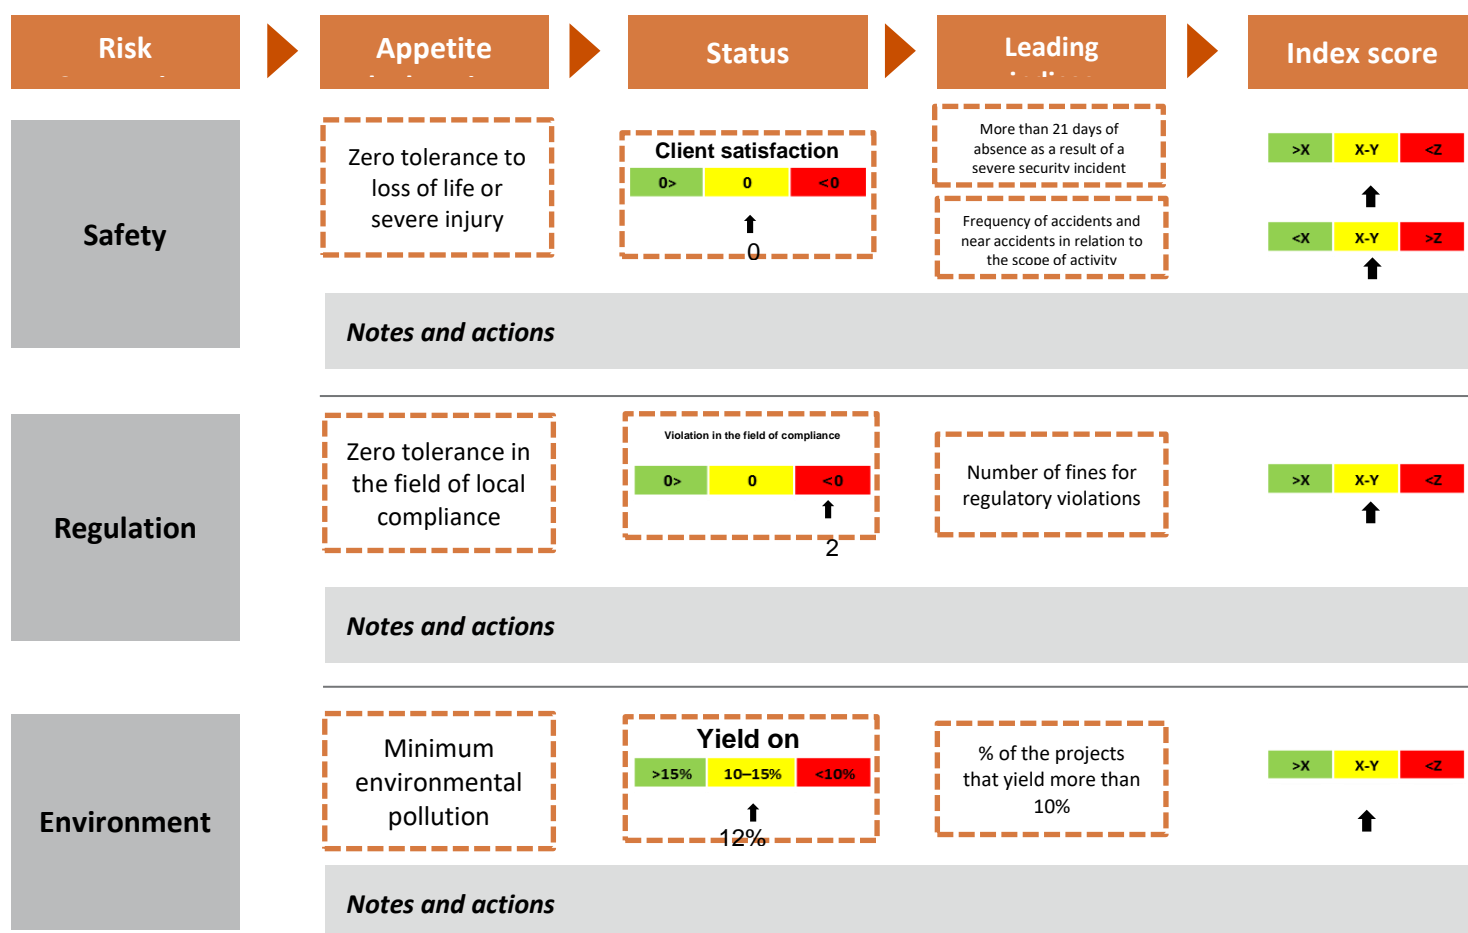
Risk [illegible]

Appetite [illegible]

Status

Leading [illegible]

Index score

Safety

Zero tolerance to loss of life or severe injury

Client satisfaction

| 0> | 0 | <0 |
|---|---|---|

0

More than 21 days of absence as a result of a severe security incident

Frequency of accidents and near accidents in relation to the scope of activity

| >X | X-Y | <Z |
|---|---|---|

| <X | X-Y | >Z |
|---|---|---|

Notes and actions

Regulation

Zero tolerance in the field of local compliance

Violation in the field of compliance

| 0> | 0 | <0 |
|---|---|---|

2

Number of fines for regulatory violations

| >X | X-Y | <Z |
|---|---|---|

Notes and actions

Environment

Minimum environmental pollution

Yield on

| >15% | 10–15% | <10% |
|---|---|---|

12%

% of the projects that yield more than 10%

| >X | X-Y | <Z |
|---|---|---|

Notes and actions